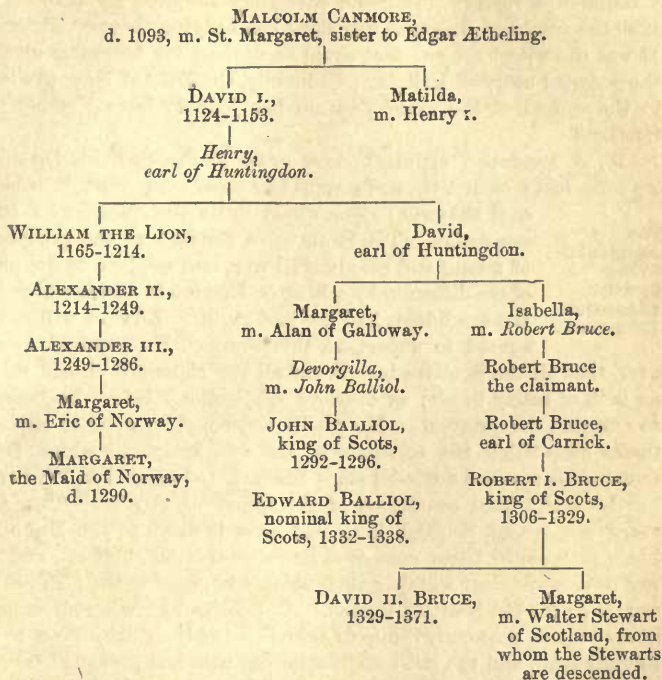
MALCOLM CANMORE,
d. 1093, m. St. Margaret, sister to Edgar Ætheling.

DAVID I.,
1124–1153.

Matilda,
m. Henry I.

*Henry,*
*earl of Huntingdon.*

WILLIAM THE LION,
1165–1214.

ALEXANDER II.,
1214–1249.

ALEXANDER III.,
1249–1286.

Margaret,
m. Eric of Norway.

MARGARET,
the Maid of Norway,
d. 1290.

David,
earl of Huntingdon.

Margaret,
m. Alan of Galloway.

*Devorgilla,*
m. *John Balliol.*

JOHN BALLIOL,
king of Scots,
1292–1296.

EDWARD BALLIOL,
nominal king of
Scots, 1332–1338.

Isabella,
m. *Robert Bruce.*

Robert Bruce
the claimant.

Robert Bruce,
earl of Carrick.

ROBERT I. BRUCE,
king of Scots,
1306–1329.

DAVID II. BRUCE,
1329–1371.

Margaret,
m. Walter Stewart
of Scotland, from
whom the Stewarts
are descended.